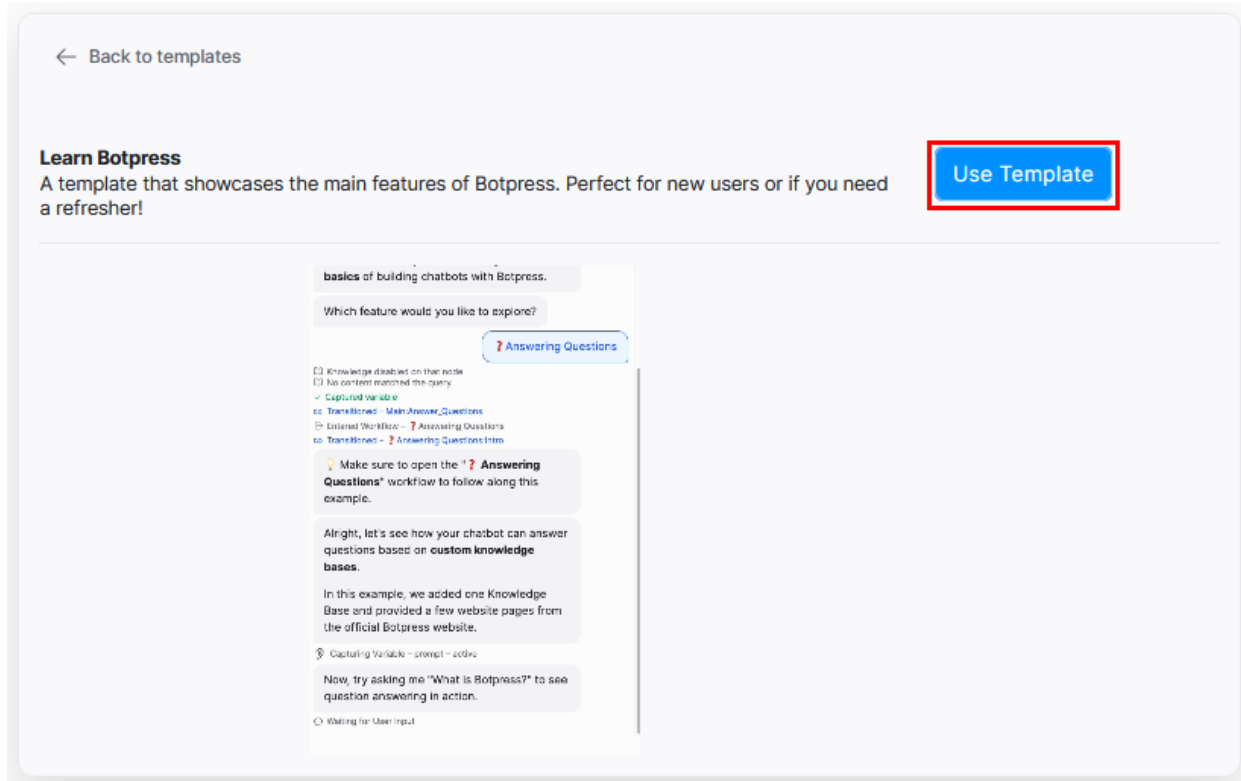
Back to templates

**Learn Botpress**
A template that showcases the main features of Botpress. Perfect for new users or if you need a refresher!

Use Template

basics of building chatbots with Botpress.

Which feature would you like to explore?

❓ Answering Questions

Knowledge disabled on that node
No content matched the query
Captured variable
Transitioned → Main:Answer_Questions
Entered Workflow → ❓ Answering Questions
Transitioned → ❓ Answering Questions Intro

💡 Make sure to open the "❓ Answering Questions" workflow to follow along this example.

Alright, let's see how your chatbot can answer questions based on custom knowledge bases.

In this example, we added one Knowledge Base and provided a few website pages from the official Botpress website.

Capturing Variable → prompt → active

Now, try asking me "What is Botpress?" to see question answering in action.

Waiting for User Input